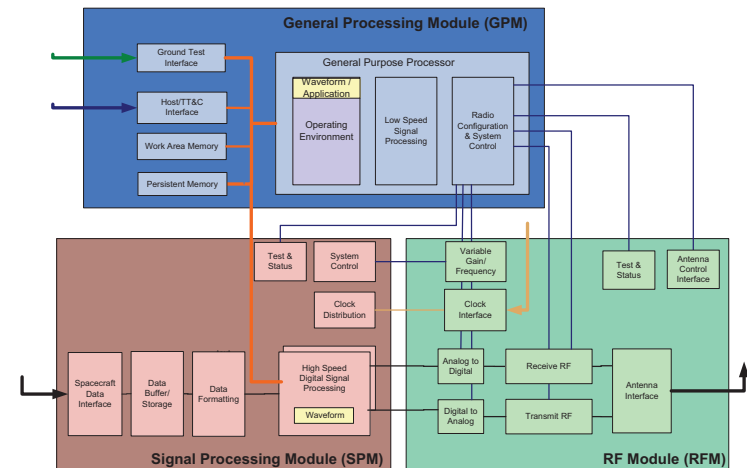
General Processing Module (GPM)

Ground Test Interface

Host/TT&C Interface

Work Area Memory

Persistent Memory

General Purpose Processor

Waveform / Application

Operating Environment

Low Speed Signal Processing

Radio Configuration & System Control

Test & Status

System Control

Variable Gain/ Frequency

Test & Status

Antenna Control Interface

Clock Distribution

Clock Interface

Spacecraft Data Interface

Data Buffer/ Storage

Data Formatting

High Speed Digital Signal Processing

Waveform

Analog to Digital

Receive RF

Digital to Analog

Transmit RF

Antenna Interface

Signal Processing Module (SPM)

RF Module (RFM)